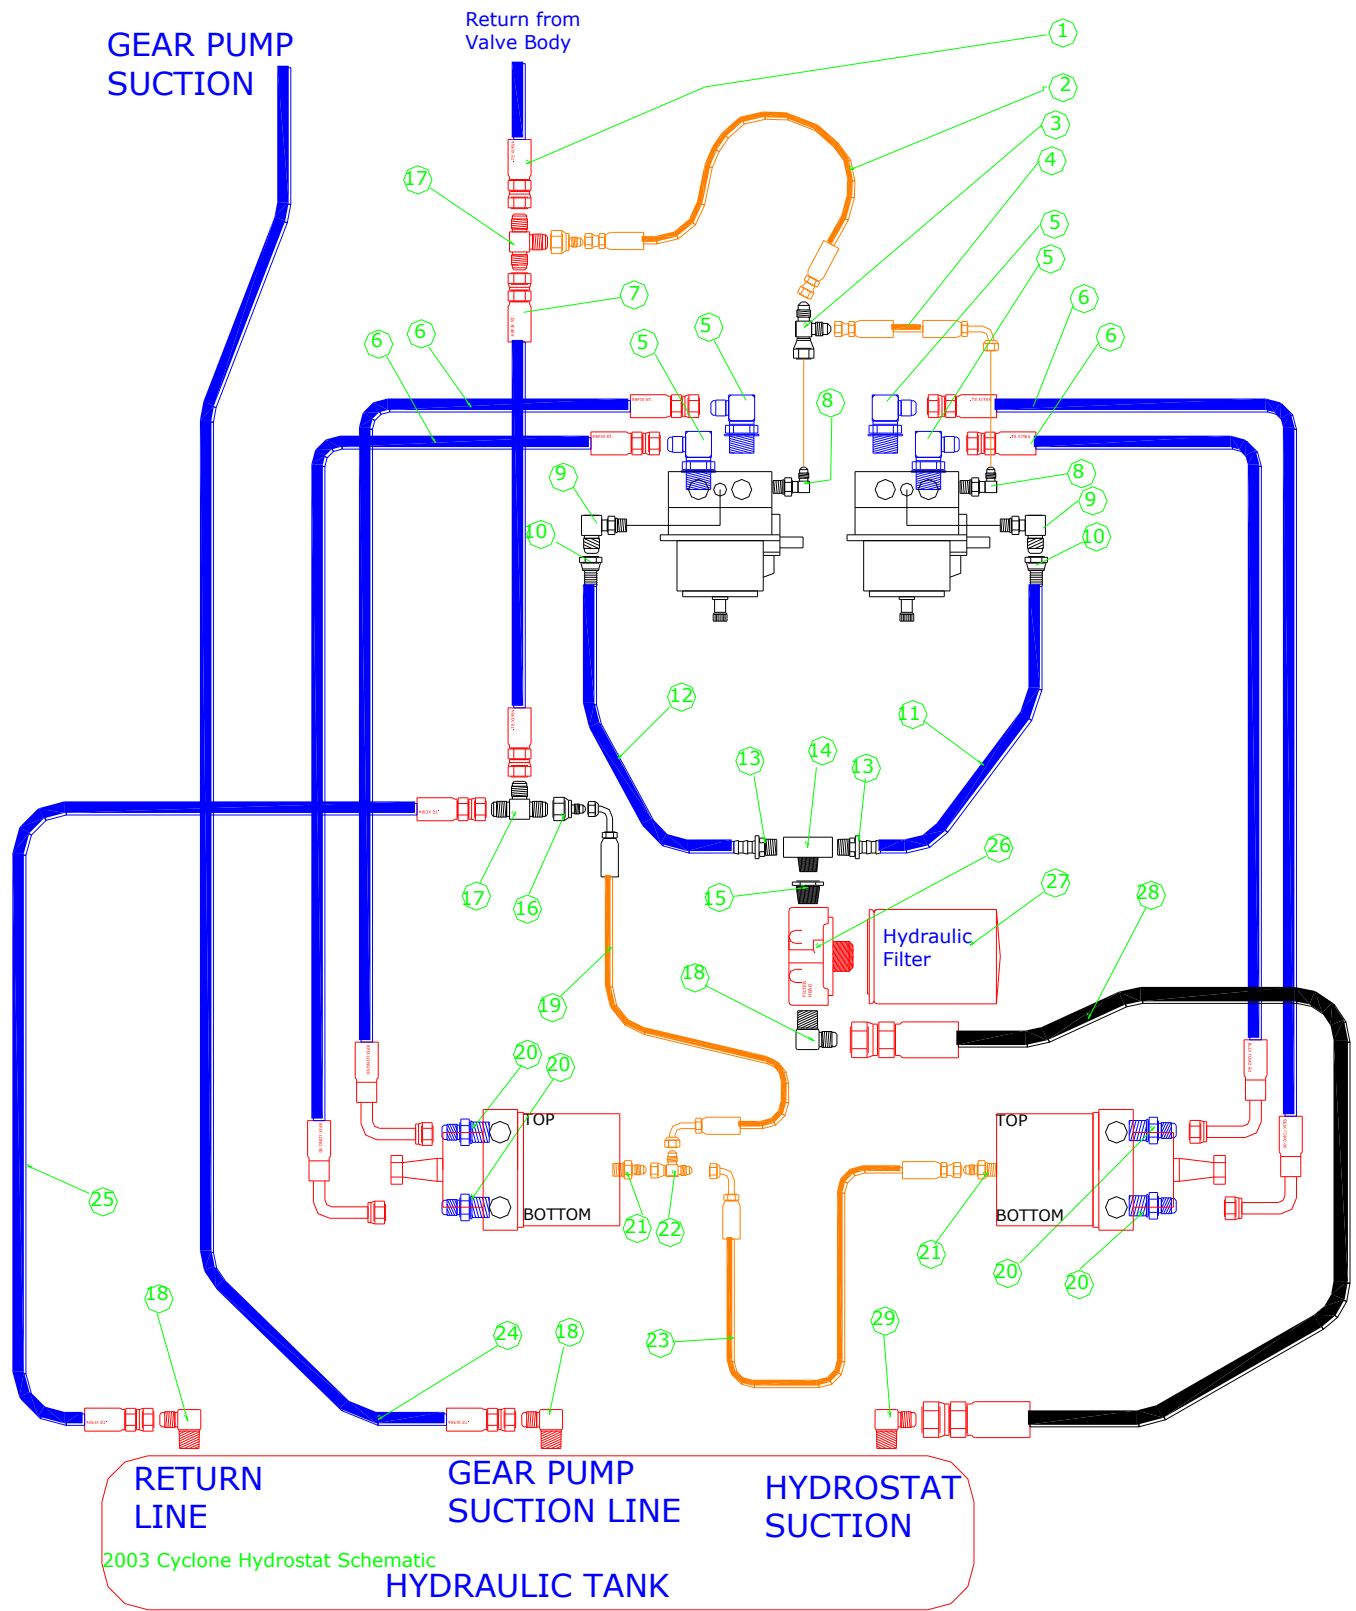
GEAR PUMP SUCTION

Return from Valve Body

1
2
3
4
5
5
5
5
6
6
6
6
7
8
8
9
9
10
10
11
12
13
13
14
15
16
17
17
18
18
18
19
20
20
20
20
21
21
22
23
24
25
26
27
28
29

Hydraulic Filter

TOP

BOTTOM

TOP

BOTTOM

RETURN LINE

GEAR PUMP SUCTION LINE

HYDROSTAT SUCTION

2003 Cyclone Hydrostat Schematic

HYDRAULIC TANK